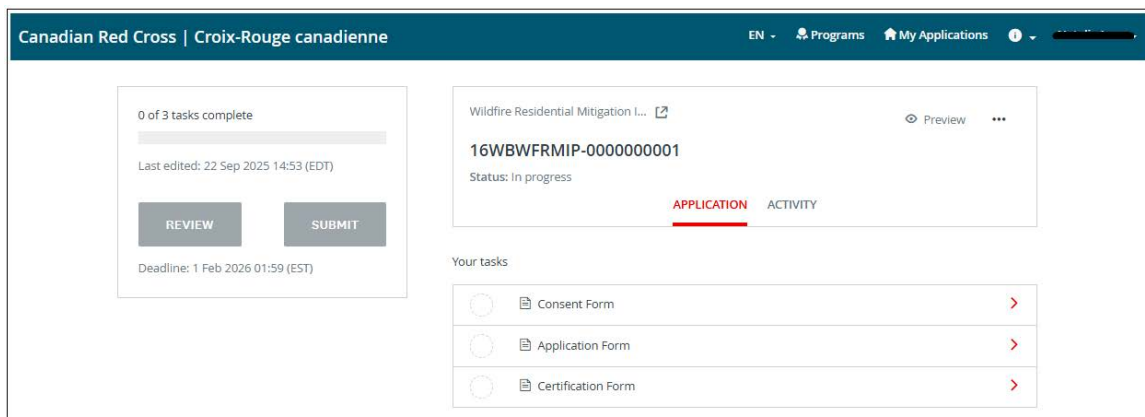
Canadian Red Cross | Croix-Rouge canadienne

EN Programs My Applications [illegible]

0 of 3 tasks complete

Last edited: 22 Sep 2025 14:53 (EDT)

REVIEW SUBMIT

Deadline: 1 Feb 2026 01:59 (EST)

Wildfire Residential Mitigation I...

Preview ...

16WBWFRMIP-0000000001

Status: In progress

APPLICATION ACTIVITY

Your tasks

Consent Form

Application Form

Certification Form